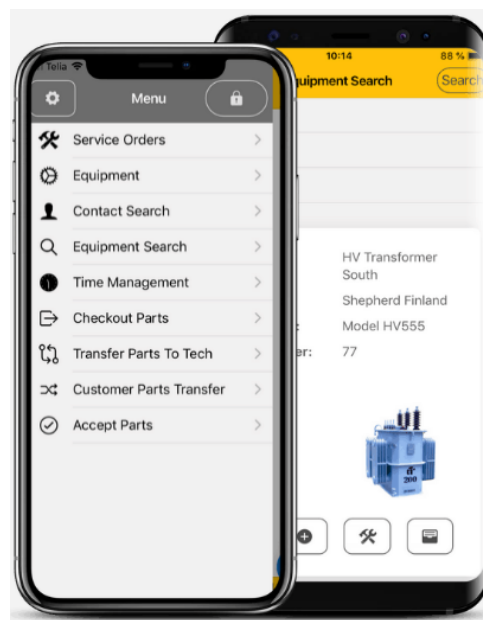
Telia

Menu

Service Orders

Equipment

Contact Search

Equipment Search

Time Management

Checkout Parts

Transfer Parts To Tech

Customer Parts Transfer

Accept Parts

10:14

88 %

uipment Search

Search

HV Transformer South

Shepherd Finland

Model HV555

er:

77

200